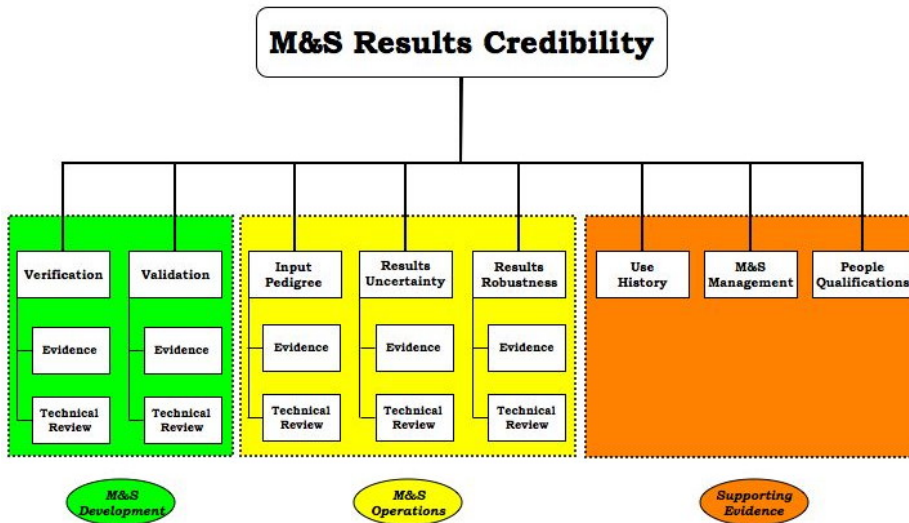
M&S Results Credibility

Verification

Evidence

Technical Review

Validation

Evidence

Technical Review

Input Pedigree

Evidence

Technical Review

Results Uncertainty

Evidence

Technical Review

Results Robustness

Evidence

Technical Review

Use History

M&S Management

People Qualifications

M&S Development

M&S Operations

Supporting Evidence